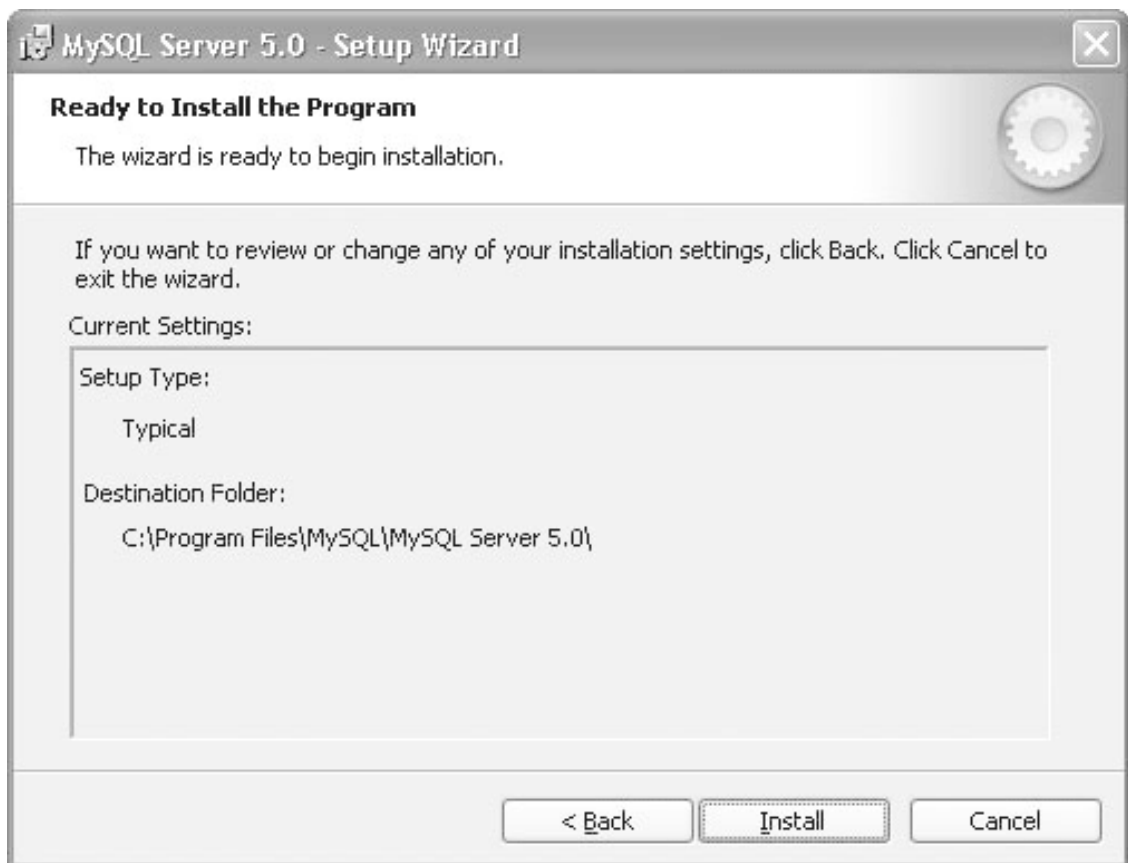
MySQL Server 5.0 - Setup Wizard

Ready to Install the Program

The wizard is ready to begin installation.

If you want to review or change any of your installation settings, click Back. Click Cancel to exit the wizard.

Current Settings:

Setup Type:

Typical

Destination Folder:

C:\Program Files\MySQL\MySQL Server 5.0\

< Back

Install

Cancel